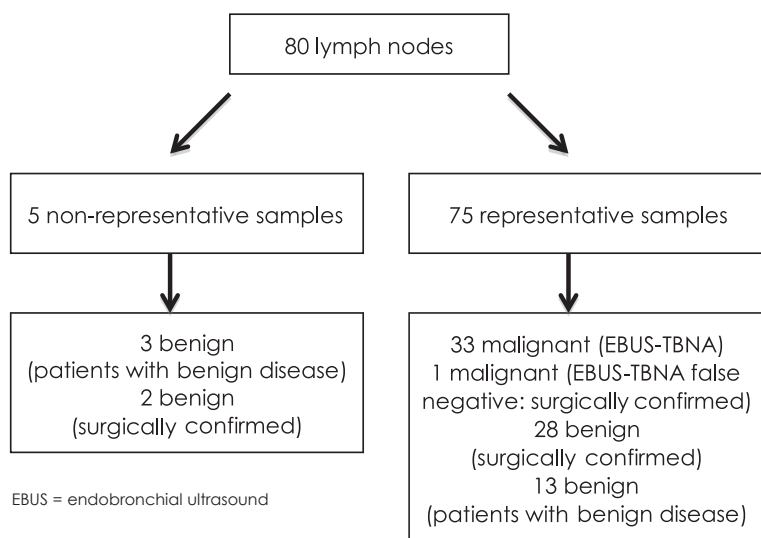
80 lymph nodes

5 non-representative samples

75 representative samples

3 benign
(patients with benign disease)
2 benign
(surgically confirmed)

33 malignant (EBUS-TBNA)
1 malignant (EBUS-TBNA false negative: surgically confirmed)
28 benign
(surgically confirmed)
13 benign
(patients with benign disease)

EBUS = endobronchial ultrasound